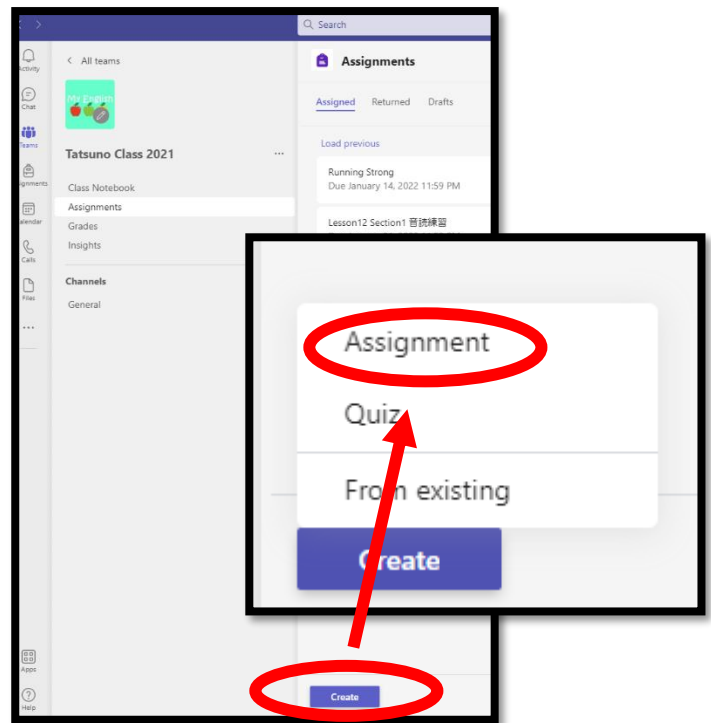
Search

Activity

Chat

Teams

ignments

alendar

Calls

Files

...

Apps

Help

< All teams

My English

Tatsuno Class 2021 ...

Class Notebook

Assignments

Grades

Insights

Channels

General

Assignments

Assigned Returned Drafts

Load previous

Running Strong
Due January 14, 2022 11:59 PM

Lesson12 Section1 音読練習

Assignment

Quiz

From existing

Create

Create